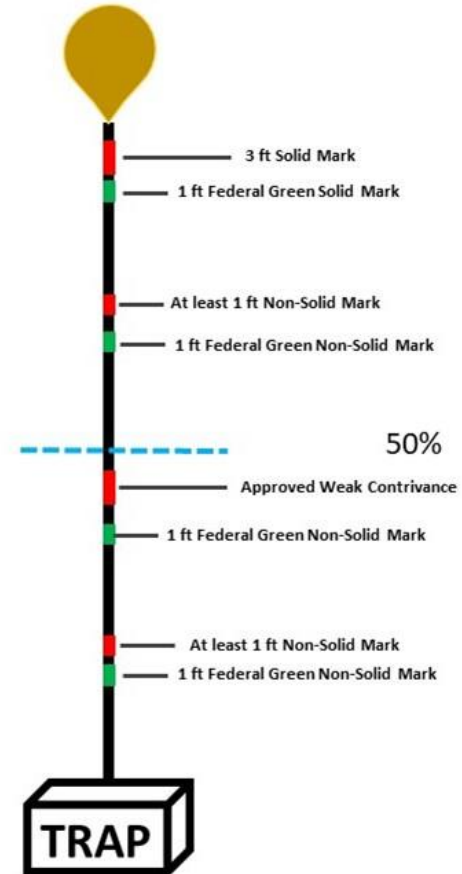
3 ft Solid Mark

1 ft Federal Green Solid Mark

At least 1 ft Non-Solid Mark

1 ft Federal Green Non-Solid Mark

50%

Approved Weak Contrivance

1 ft Federal Green Non-Solid Mark

At least 1 ft Non-Solid Mark

1 ft Federal Green Non-Solid Mark

TRAP